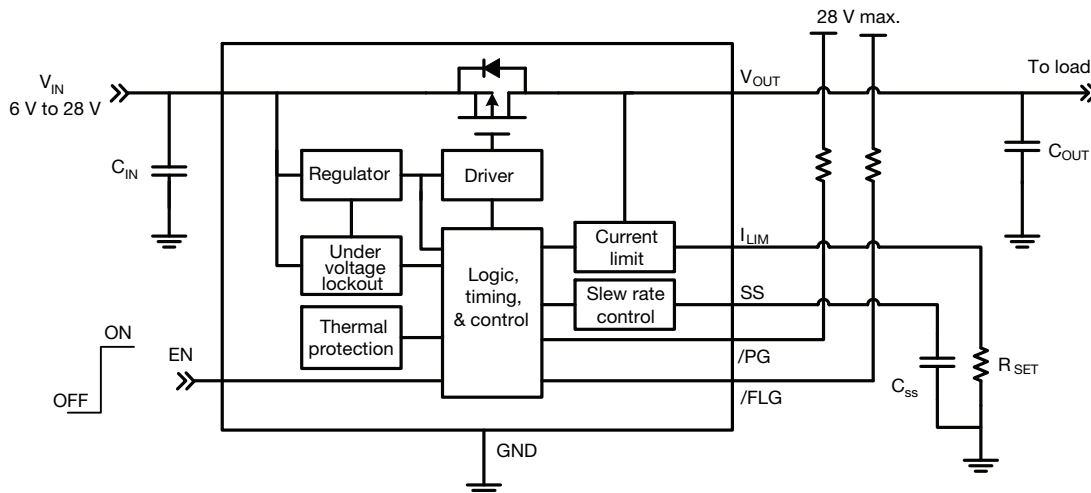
28 V max.

$V_{IN}$
6 V to 28 V

$C_{IN}$

$V_{OUT}$

To load

$C_{OUT}$

Regulator

Driver

Under voltage lockout

Logic, timing, & control

Current limit

$I_{LIM}$

Slew rate control

SS

Thermal protection

ON

OFF

EN

/PG

/FLG

$C_{ss}$

$R_{SET}$

GND